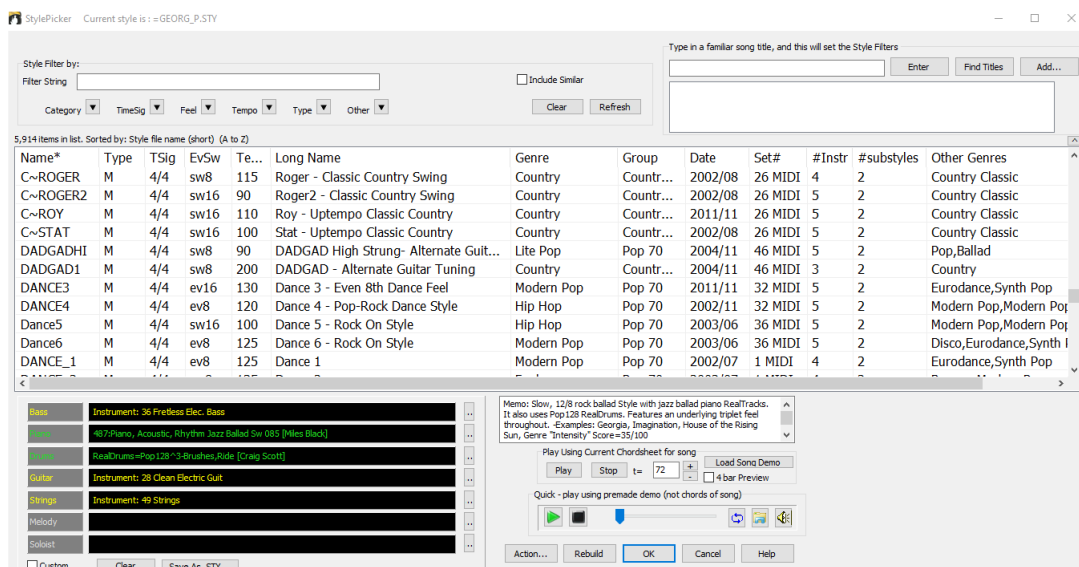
StylePicker Current style is : =GEORG_P.STY

Style Filter by:
Filter String
Include Similar
Category TimeSig Feel Tempo Type Other
Clear Refresh

Type in a familiar song title, and this will set the Style Filters
Enter Find Titles Add...

5,914 items in list. Sorted by: Style file name (short) (A to Z)

| Name* | Type | TSig | EvSw | Te... | Long Name | Genre | Group | Date | Set# | #Instr | #substyles | Other Genres |
|---|---|---|---|---|---|---|---|---|---|---|---|---|
| C~ROGER | M | 4/4 | sw8 | 115 | Roger - Classic Country Swing | Country | Countr... | 2002/08 | 26 MIDI | 4 | 2 | Country Classic |
| C~ROGER2 | M | 4/4 | sw16 | 90 | Roger2 - Classic Country Swing | Country | Countr... | 2002/08 | 26 MIDI | 5 | 2 | Country Classic |
| C~ROY | M | 4/4 | sw16 | 110 | Roy - Uptempo Classic Country | Country | Countr... | 2011/11 | 26 MIDI | 5 | 2 | Country Classic |
| C~STAT | M | 4/4 | sw16 | 100 | Stat - Uptempo Classic Country | Country | Countr... | 2002/08 | 26 MIDI | 5 | 2 | Country Classic |
| DADGADHI | M | 4/4 | sw8 | 90 | DADGAD High Strung- Alternate Guit... | Lite Pop | Pop 70 | 2004/11 | 46 MIDI | 5 | 2 | Pop,Ballad |
| DADGAD1 | M | 4/4 | sw8 | 200 | DADGAD - Alternate Guitar Tuning | Country | Countr... | 2004/11 | 46 MIDI | 3 | 2 | Country |
| DANCE3 | M | 4/4 | ev16 | 130 | Dance 3 - Even 8th Dance Feel | Modern Pop | Pop 70 | 2011/11 | 32 MIDI | 5 | 2 | Eurodance,Synth Pop |
| DANCE4 | M | 4/4 | ev8 | 120 | Dance 4 - Pop-Rock Dance Style | Hip Hop | Pop 70 | 2002/11 | 32 MIDI | 5 | 2 | Modern Pop,Modern Pop |
| Dance5 | M | 4/4 | sw16 | 100 | Dance 5 - Rock On Style | Hip Hop | Pop 70 | 2003/06 | 36 MIDI | 5 | 2 | Modern Pop,Modern Pop |
| Dance6 | M | 4/4 | ev8 | 125 | Dance 6 - Rock On Style | Modern Pop | Pop 70 | 2003/06 | 36 MIDI | 5 | 2 | Disco,Eurodance,Synth I |
| DANCE_1 | M | 4/4 | ev8 | 125 | Dance 1 | Modern Pop | Pop 70 | 2002/07 | 1 MIDI | 4 | 2 | Eurodance,Synth Pop |

Bass Instrument: 36 Fretless Elec. Bass
Piano 487:Piano, Acoustic, Rhythm Jazz Ballad Sw 085 [Miles Black]
Drums RealDrums=Pop128^3-Brushes,Ride [Craig Scott]
Guitar Instrument: 28 Clean Electric Guit
Strings Instrument: 49 Strings
Melody
Soloist

Memo: Slow, 12/8 rock ballad Style with jazz ballad piano RealTracks. It also uses Pop128 RealDrums. Features an underlying triplet feel throughout. -Examples: Georgia, Imagination, House of the Rising Sun, Genre "Intensity" Score=35/100

Play Using Current Chordsheet for song
Play Stop t= 72 + - Load Song Demo
4 bar Preview
Quick - play using premade demo (not chords of song)

Custom Clear Save As .STY
Action... Rebuild OK Cancel Help